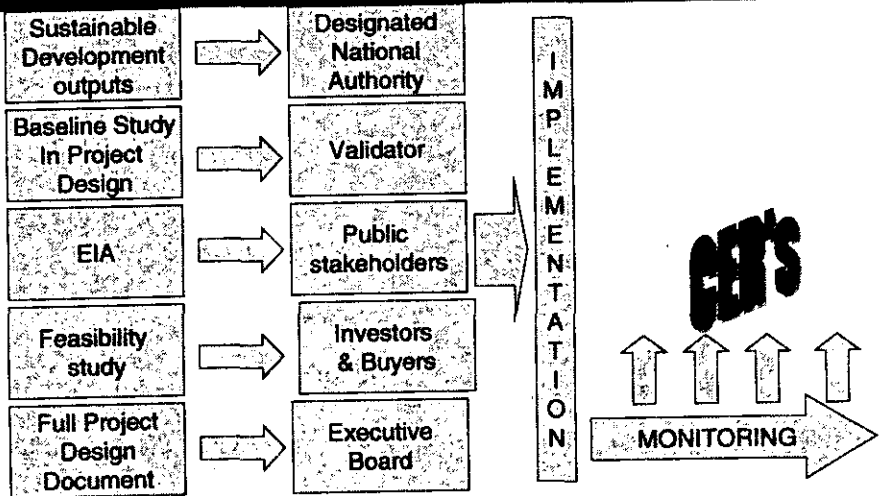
Sustainable Development outputs

Designated National Authority

Baseline Study In Project Design

Validator

EIA

Public stakeholders

Feasibility study

Investors & Buyers

Full Project Design Document

Executive Board

IMPLEMENTATION

CER's

MONITORING